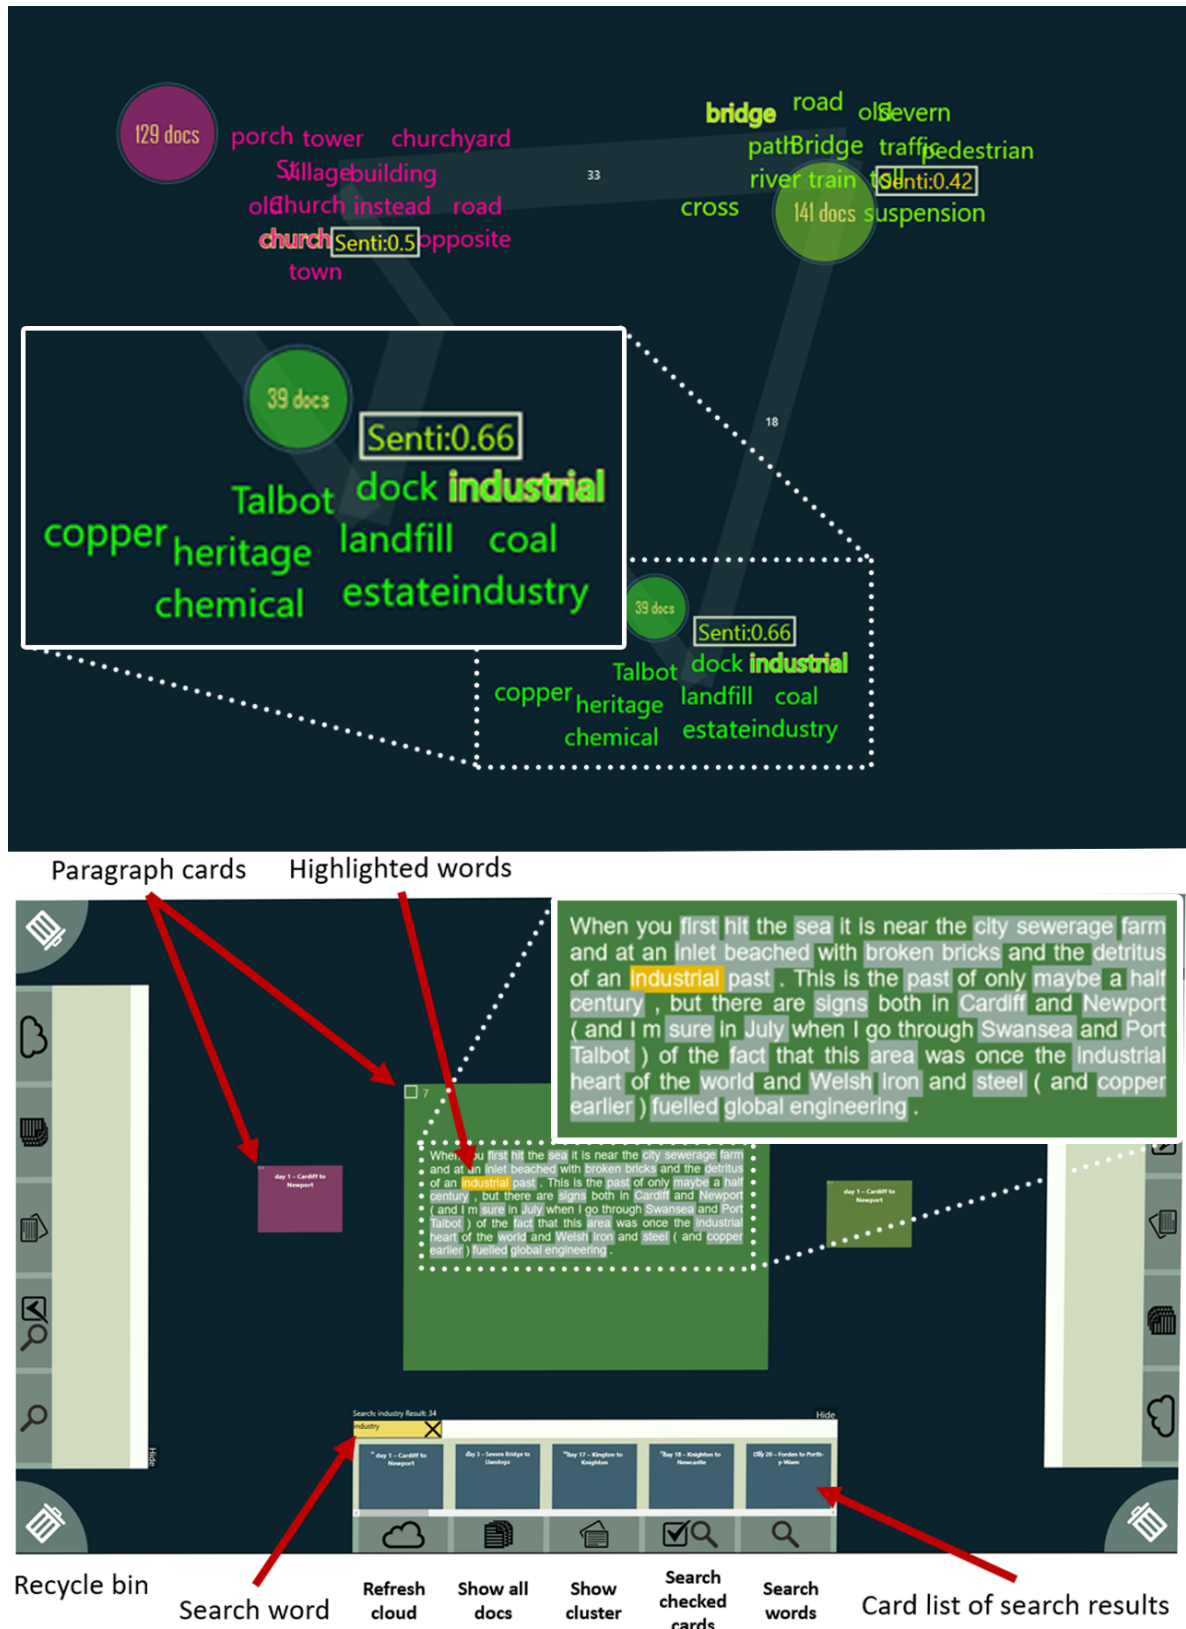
129 docs
porch tower churchyard
village building
old church instead road
church Senti:0.5 opposite
town

33

bridge road old Severn
path Bridge traffic pedestrian
river train toll Senti:0.42
cross 141 docs suspension

39 docs
Senti:0.66
Talbot dock industrial
copper heritage landfill coal
chemical estate industry

18

39 docs
Senti:0.66
Talbot dock industrial
copper heritage landfill coal
chemical estate industry

Paragraph cards Highlighted words

When you first hit the sea it is near the city sewerage farm and at an inlet beached with broken bricks and the detritus of an industrial past . This is the past of only maybe a half century , but there are signs both in Cardiff and Newport ( and I m sure in July when I go through Swansea and Port Talbot ) of the fact that this area was once the industrial heart of the world and Welsh iron and steel ( and copper earlier ) fuelled global engineering .

7

When you first hit the sea it is near the city sewerage farm and at an inlet beached with broken bricks and the detritus of an industrial past . This is the past of only maybe a half century , but there are signs both in Cardiff and Newport ( and I m sure in July when I go through Swansea and Port Talbot ) of the fact that this area was once the industrial heart of the world and Welsh iron and steel ( and copper earlier ) fuelled global engineering .

day 1 - Cardiff to Newport

day 1 - Cardiff to Newport

Search: industry Result: 34
industry
Hide
day 1 - Cardiff to Newport
day 3 - Severn Bridge to Llandogo
Day 17 - Kington to Knighton
Day 18 - Knighton to Newcastle
Day 20 - Forden to Porth-y-Waen

Hide

Recycle bin Search word Refresh cloud Show all docs Show cluster Search checked cards Search words Card list of search results